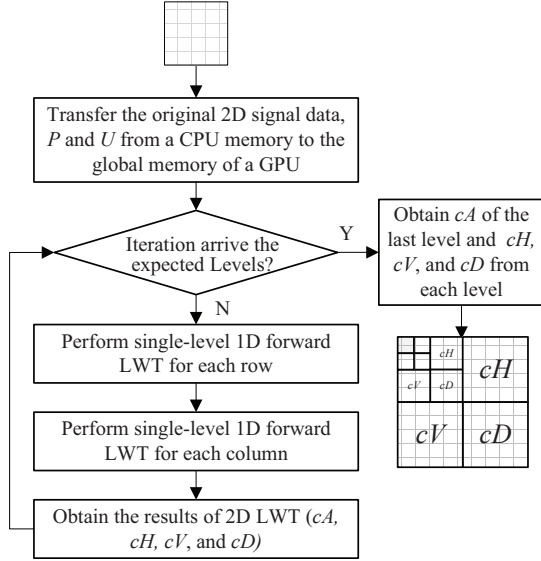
Transfer the original 2D signal data, $P$ and $U$ from a CPU memory to the global memory of a GPU

Iteration arrive the expected Levels?

Y

N

Obtain $cA$ of the last level and $cH$, $cV$, and $cD$ from each level

$cH$

$cV$

$cD$

$cH$

$cV$

$cD$

Perform single-level 1D forward LWT for each row

Perform single-level 1D forward LWT for each column

Obtain the results of 2D LWT ($cA$, $cH$, $cV$, and $cD$)